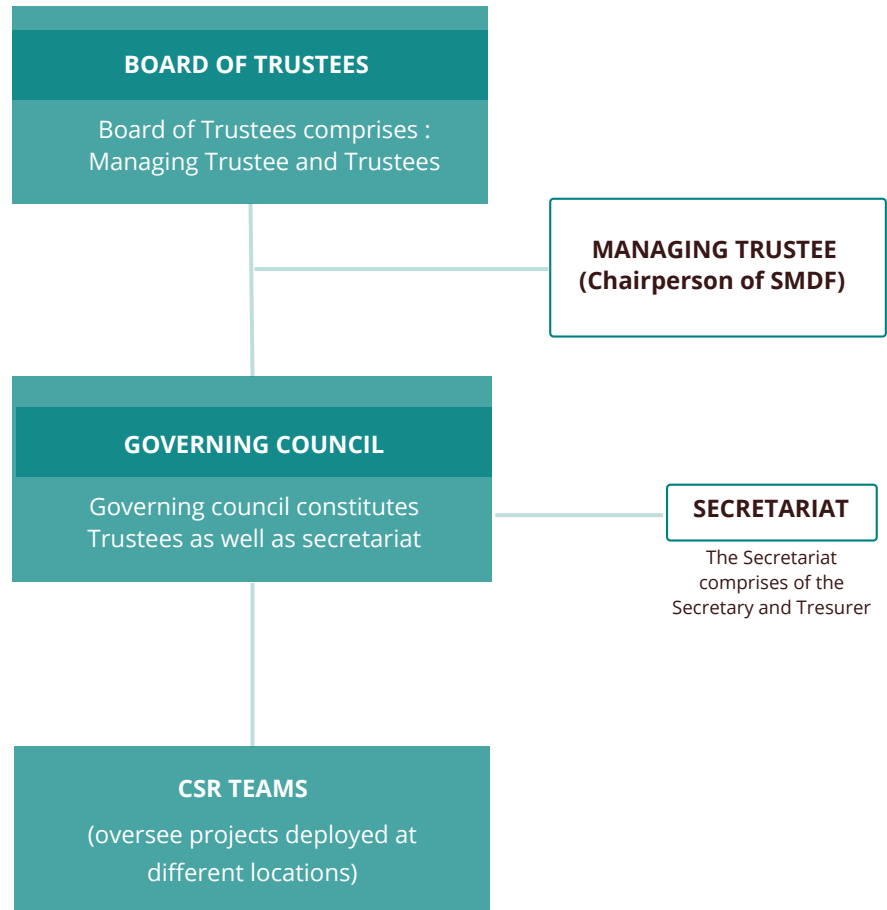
BOARD OF TRUSTEES

Board of Trustees comprises : Managing Trustee and Trustees

MANAGING TRUSTEE (Chairperson of SMDF)

GOVERNING COUNCIL

Governing council constitutes Trustees as well as secretariat

SECRETARIAT

The Secretariat comprises of the Secretary and Tresurer

CSR TEAMS

(oversee projects deployed at different locations)